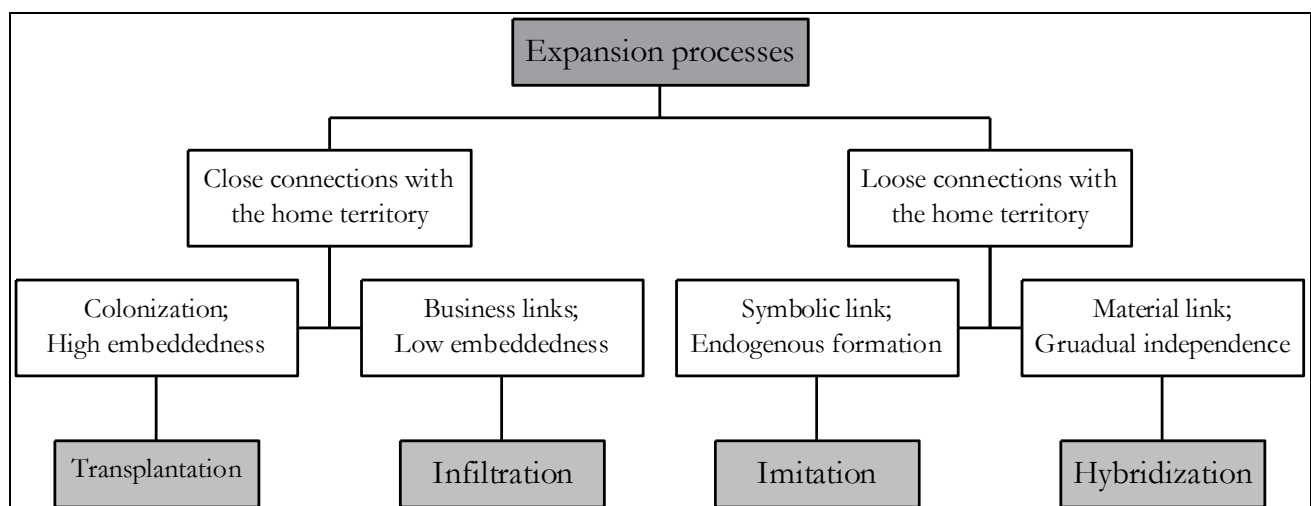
Expansion processes

Close connections with the home territory

Loose connections with the home territory

Colonization; High embeddedness

Business links; Low embeddedness

Symbolic link; Endogenous formation

Material link; Gruadual independence

Transplantation

Infiltration

Imitation

Hybridization